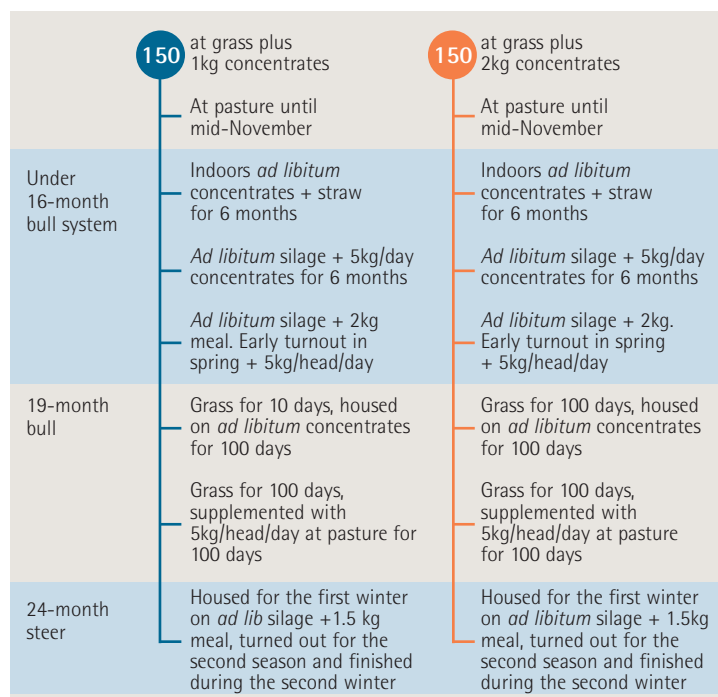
150 at grass plus 1kg concentrates

At pasture until mid-November

150 at grass plus 2kg concentrates

At pasture until mid-November

Under 16-month bull system

Indoors *ad libitum* concentrates + straw for 6 months

*Ad libitum* silage + 5kg/day concentrates for 6 months

*Ad libitum* silage + 2kg meal. Early turnout in spring + 5kg/head/day

Indoors *ad libitum* concentrates + straw for 6 months

*Ad libitum* silage + 5kg/day concentrates for 6 months

*Ad libitum* silage + 2kg. Early turnout in spring + 5kg/head/day

19-month bull

Grass for 10 days, housed on *ad libitum* concentrates for 100 days

Grass for 100 days, supplemented with 5kg/head/day at pasture for 100 days

Grass for 100 days, housed on *ad libitum* concentrates for 100 days

Grass for 100 days, supplemented with 5kg/head/day at pasture for 100 days

24-month steer

Housed for the first winter on *ad lib* silage +1.5 kg meal, turned out for the second season and finished during the second winter

Housed for the first winter on *ad libitum* silage + 1.5kg meal, turned out for the second season and finished during the second winter